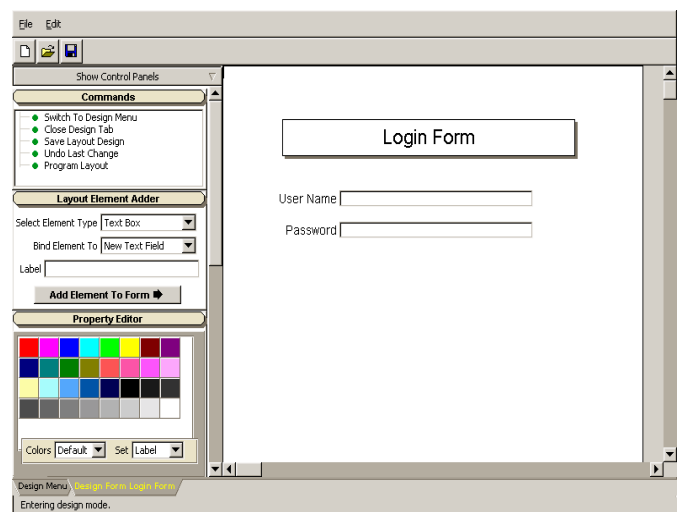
File Edit

Show Control Panels

Commands

Switch To Design Menu
Close Design Tab
Save Layout Design
Undo Last Change
Program Layout

Layout Element Adder

Select Element Type Text Box

Bind Element To New Text Field

Label

Add Element To Form

Property Editor

Colors Default Set Label

Login Form

User Name

Password

Design Menu Design Form Login Form

Entering design mode.